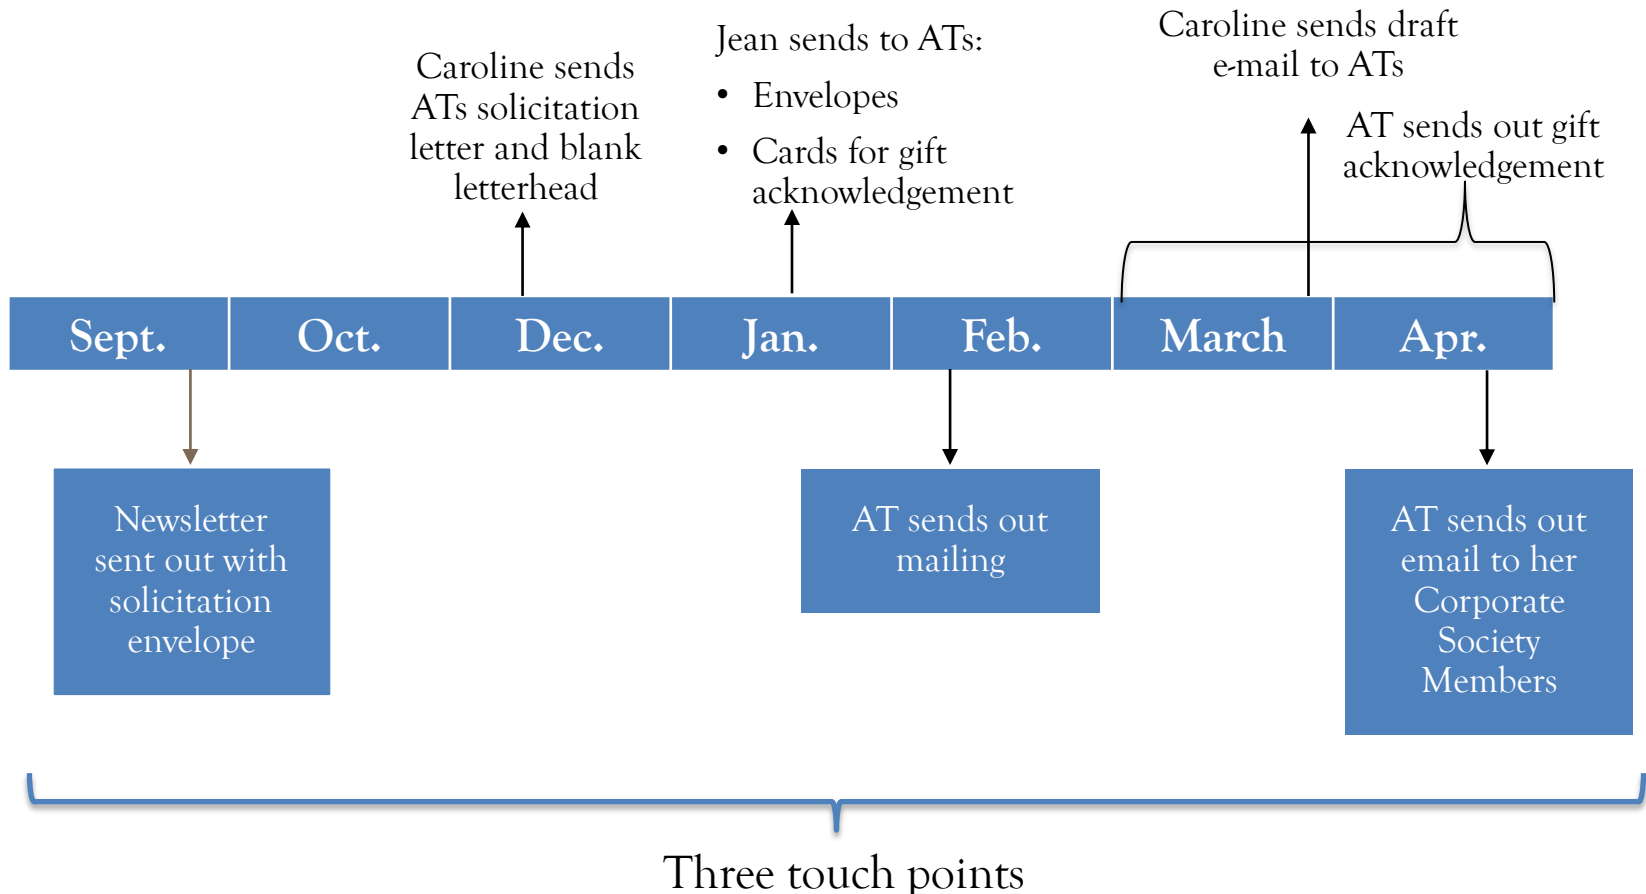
Caroline sends ATs solicitation letter and blank letterhead

Jean sends to ATs:
• Envelopes
• Cards for gift acknowledgement

Caroline sends draft e-mail to ATs

AT sends out gift acknowledgement

| Sept. | Oct. | Dec. | Jan. | Feb. | March | Apr. |
|---|---|---|---|---|---|---|

Newsletter sent out with solicitation envelope

AT sends out mailing

AT sends out email to her Corporate Society Members

Three touch points